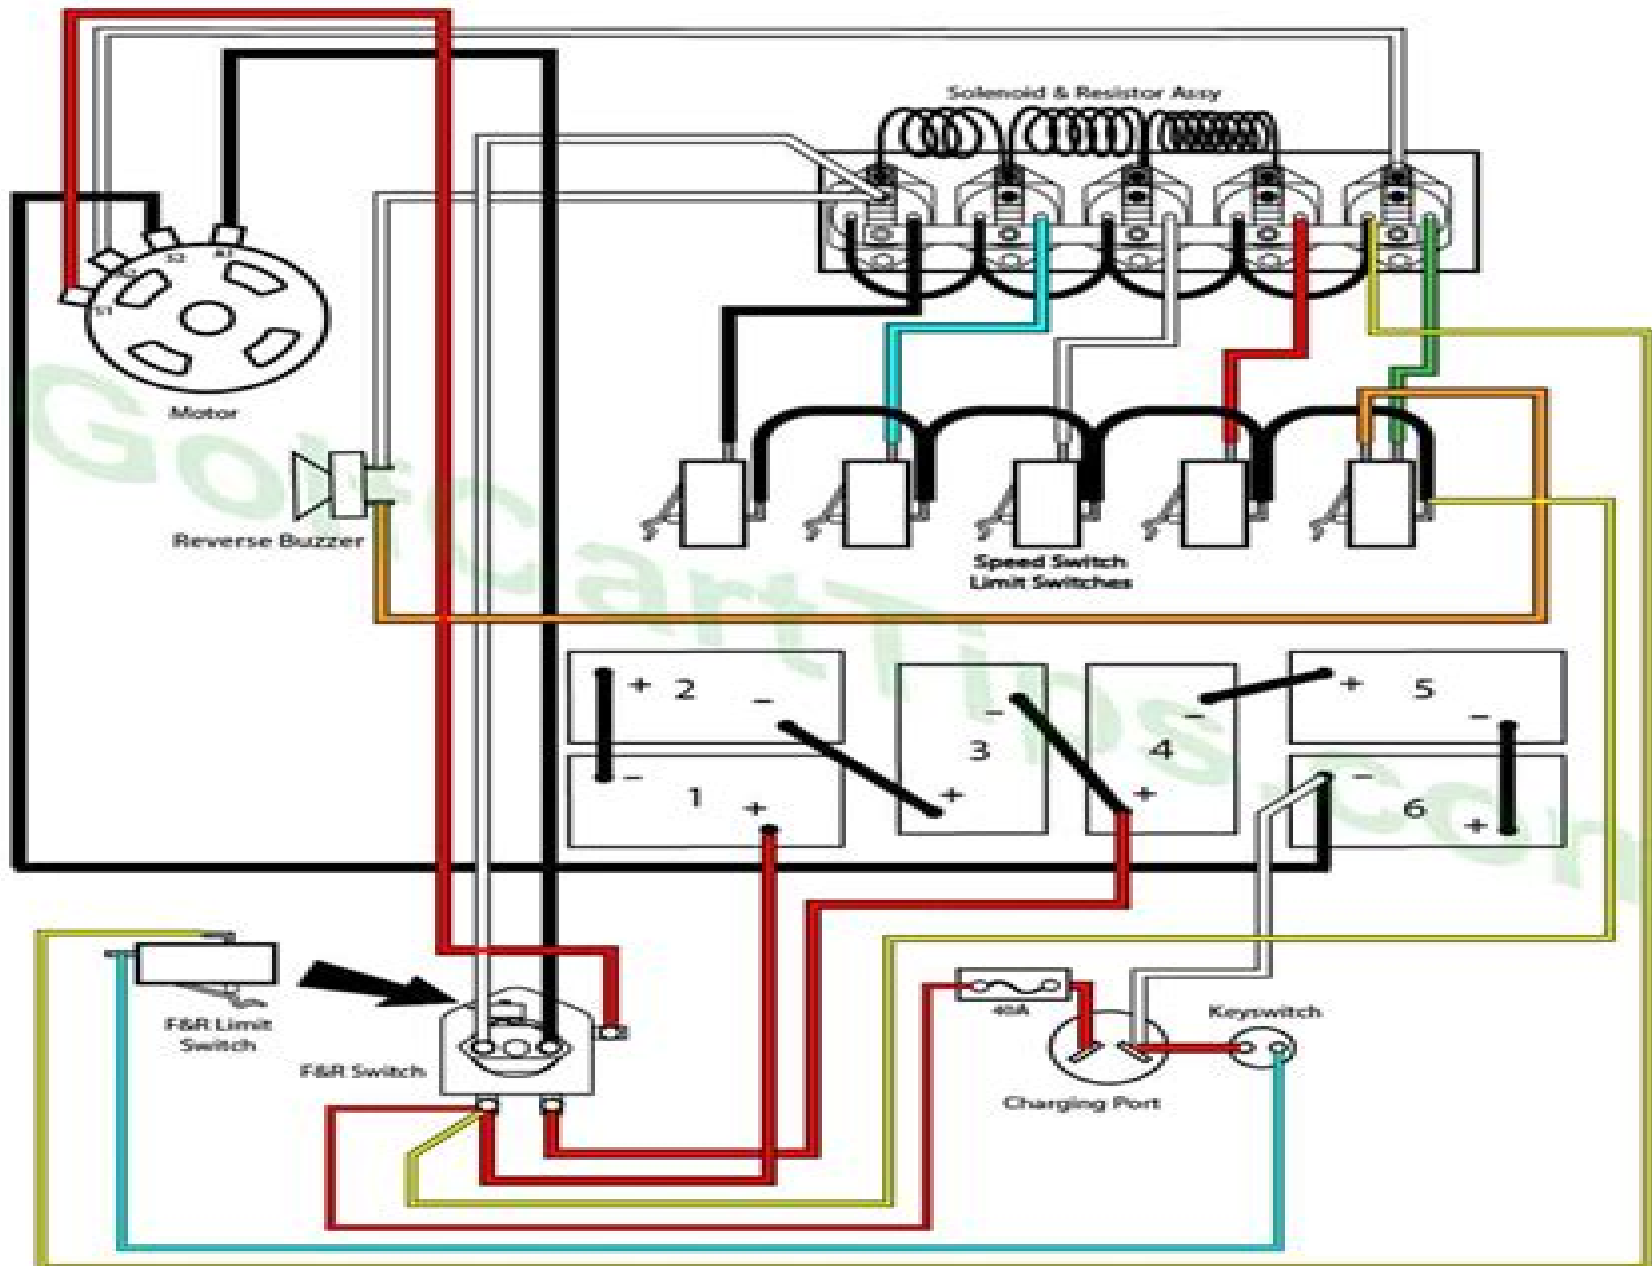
Solenoid & Resistor Assy

S2
A1
S1
Motor

Reverse Buzzer

Speed Switch
Limit Switches

+ 2 −
− 1 +
− 3 +
− 4 +
+ 5 −
− 6 +

F&R Limit Switch

F&R Switch

40A

Keyswitch

Charging Port

GolfCartTips.com